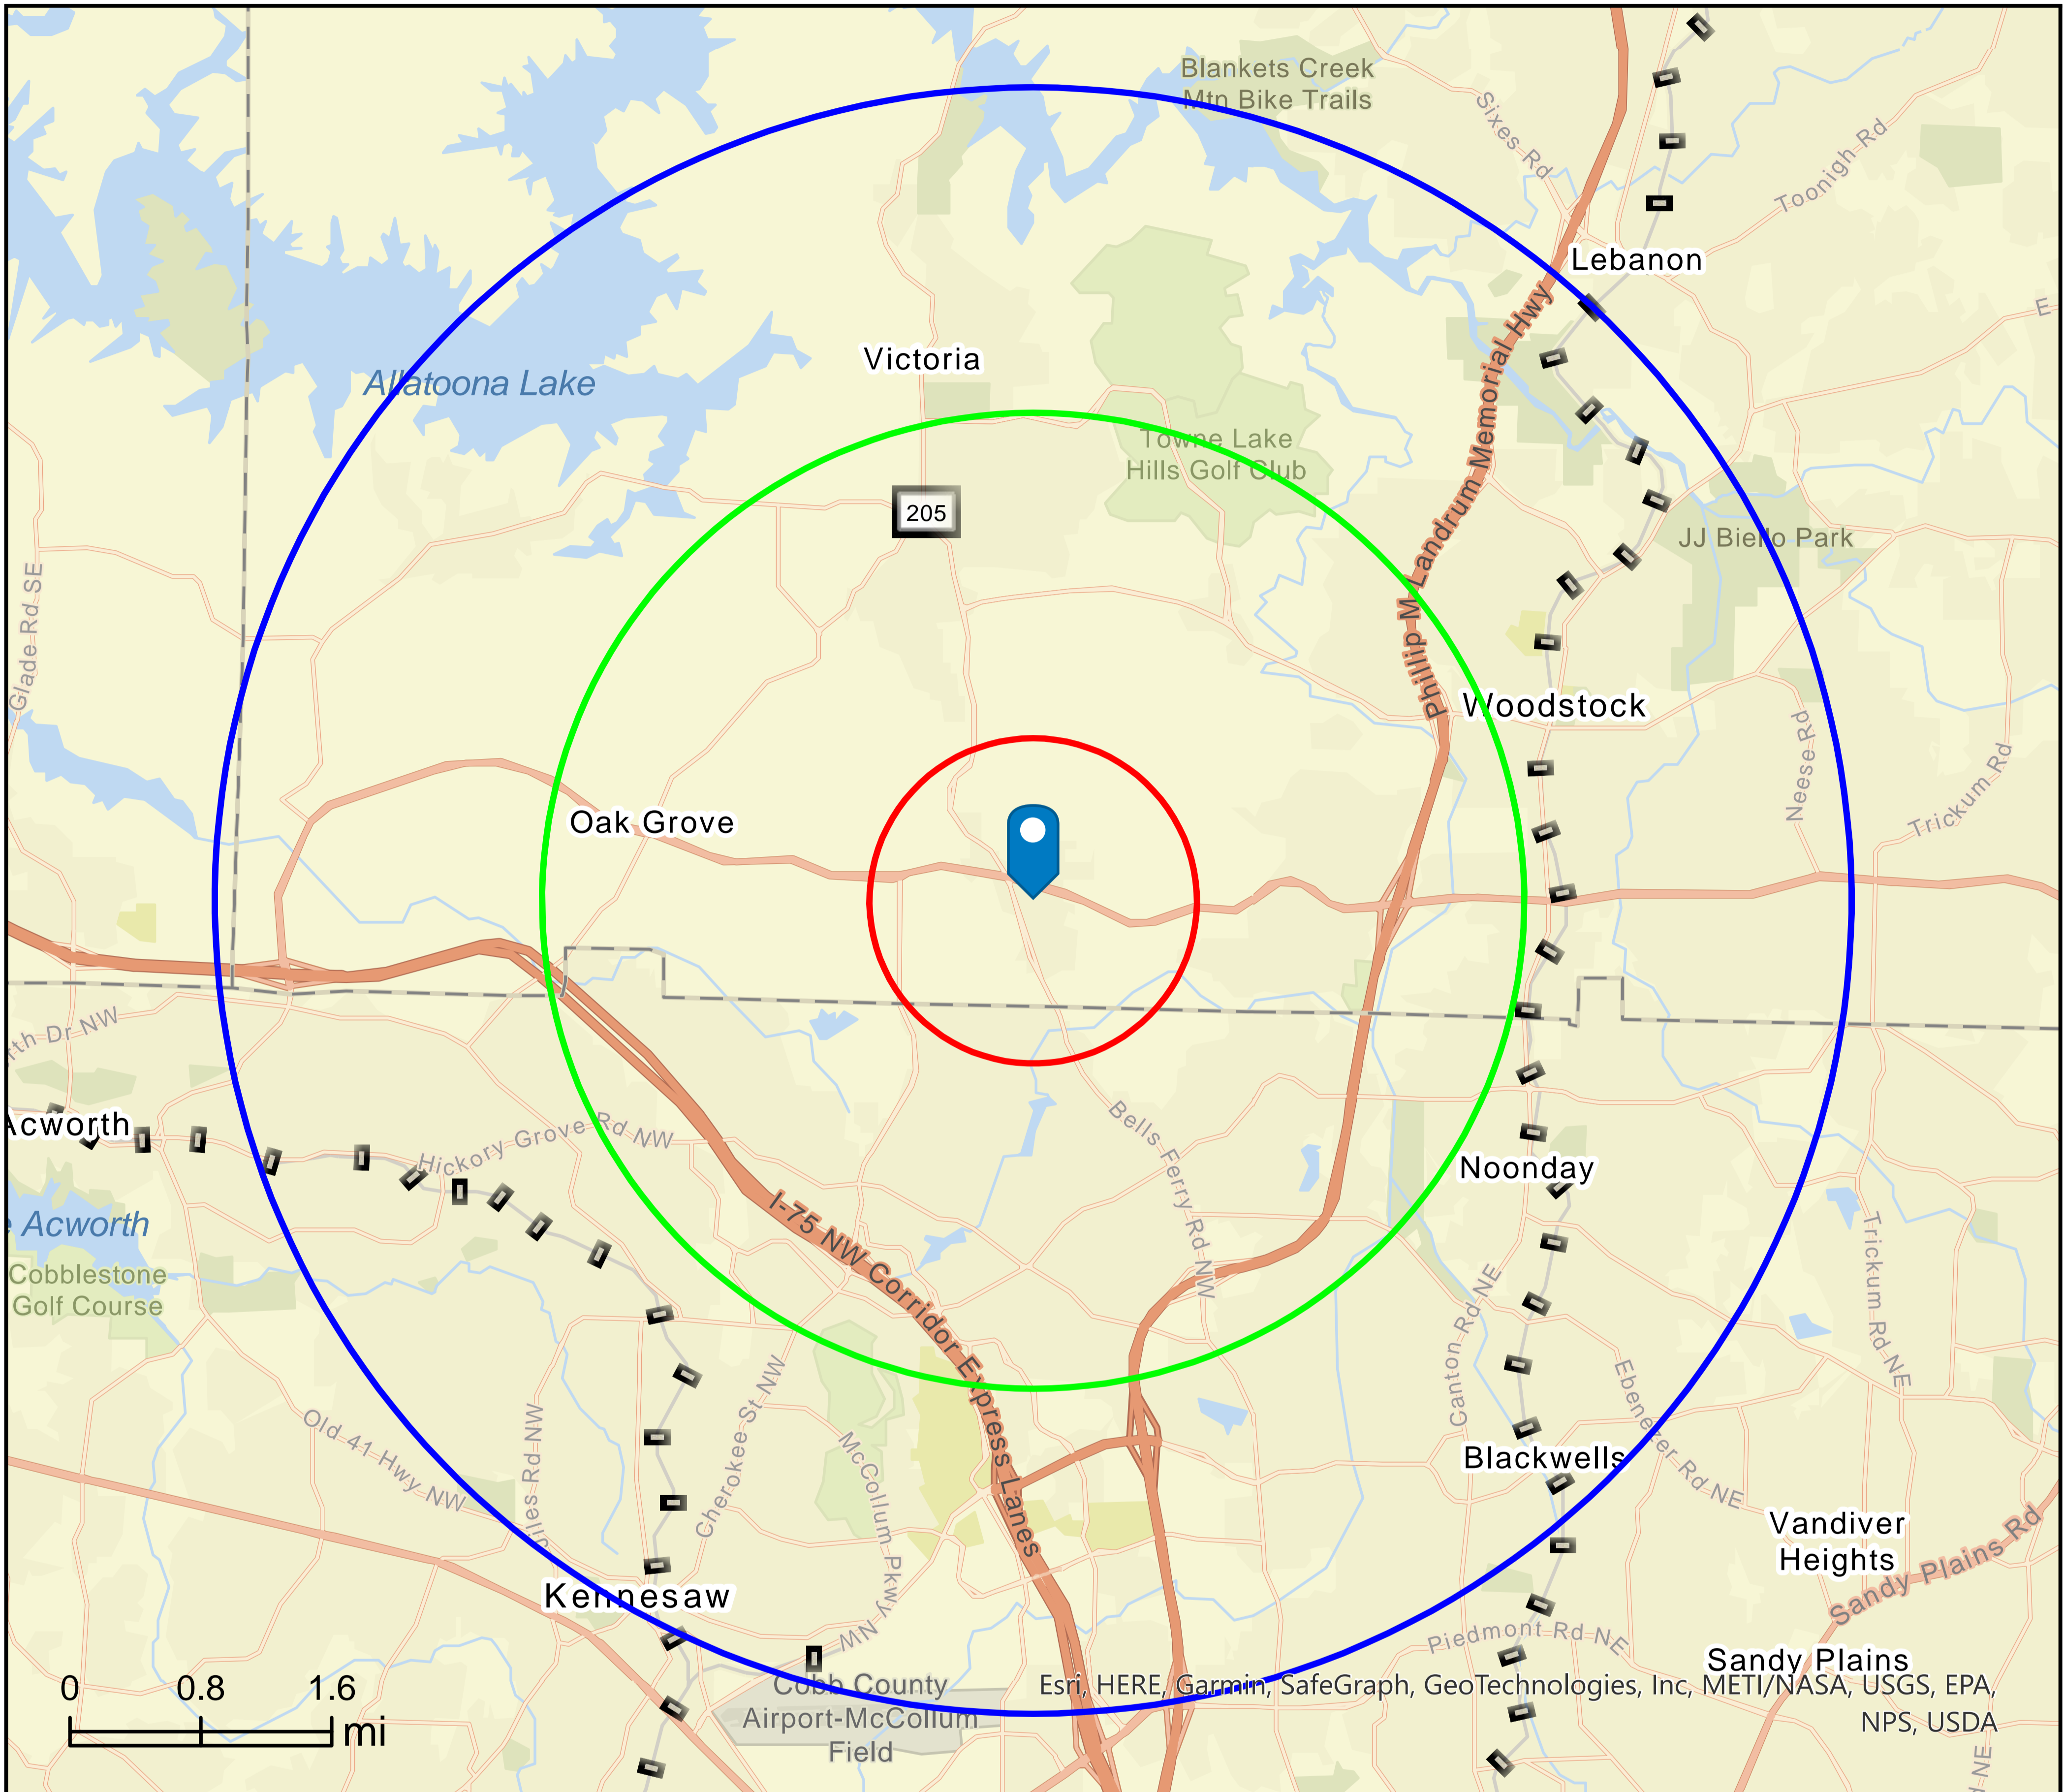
Blankets Creek Mtn Bike Trails

Sixes Rd

Toonigh Rd

Lebanon

Allatoona Lake

Victoria

Towne Lake Hills Golf Club

Phillip M Landrum Memorial Hwy

205

JJ Biello Park

Glade Rd SE

Woodstock

Neese Rd

Trickum Rd

Oak Grove

E

th Dr NW

Acworth

Hickory Grove Rd NW

Bells Ferry Rd NW

Noonday

Acworth

I-75 NW Corridor Express Lanes

Cobblestone Golf Course

Trickum Rd NE

Canton Rd NE

Cherokee St NW

Old 41 Hwy NW

McCollum Pkwy NW

Ebenezer Rd NE

Blackwells

Vandiver Heights

Sandy Plains Rd

Kennesaw

Piedmont Rd NE

Sandy Plains

Cobb County Airport-McCollum Field

Esri, HERE, Garmin, SafeGraph, GeoTechnologies, Inc, METI/NASA, USGS, EPA, NPS, USDA

0 0.8 1.6 mi